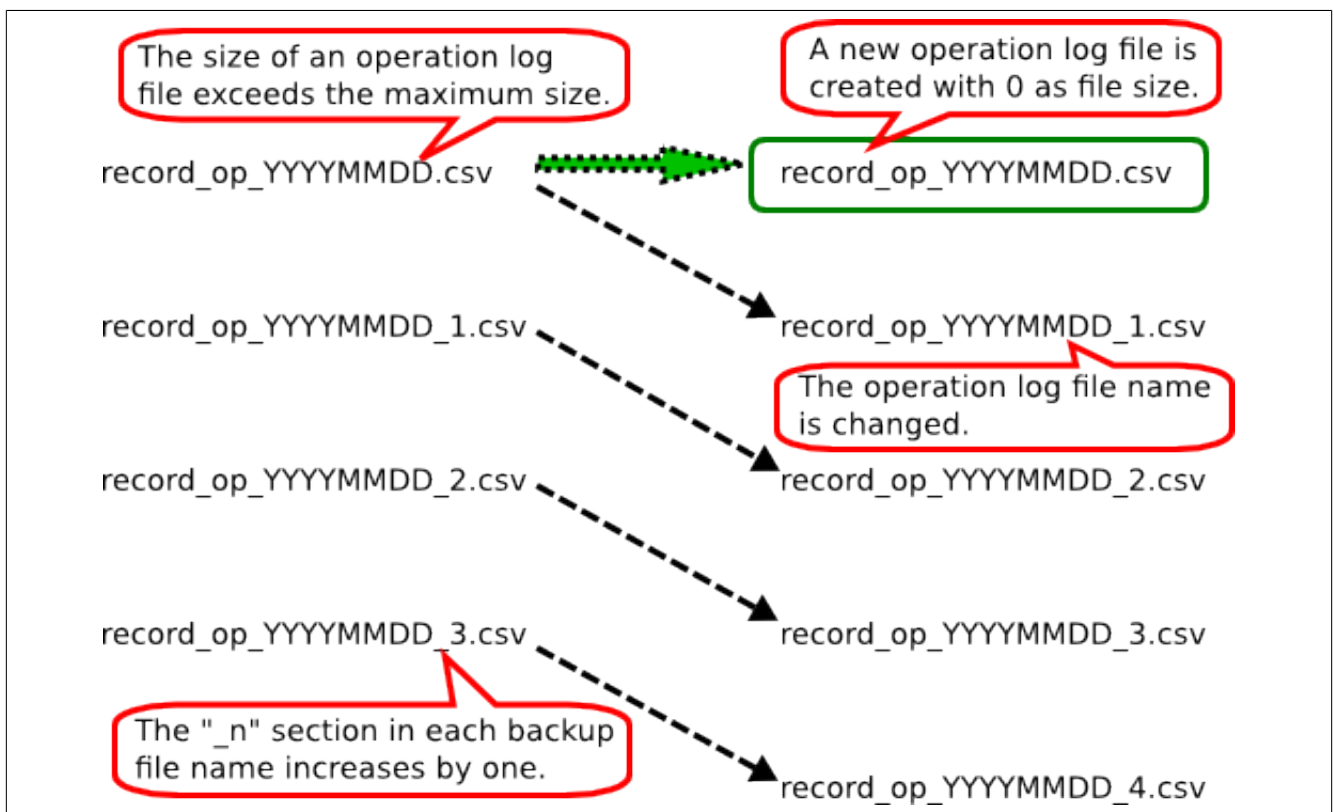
The size of an operation log file exceeds the maximum size.

A new operation log file is created with 0 as file size.

record_op_YYYYMMDD.csv

record_op_YYYYMMDD.csv

record_op_YYYYMMDD_1.csv

record_op_YYYYMMDD_1.csv

The operation log file name is changed.

record_op_YYYYMMDD_2.csv

record_op_YYYYMMDD_2.csv

record_op_YYYYMMDD_3.csv

record_op_YYYYMMDD_3.csv

The "_n" section in each backup file name increases by one.

record_op_YYYYMMDD_4.csv